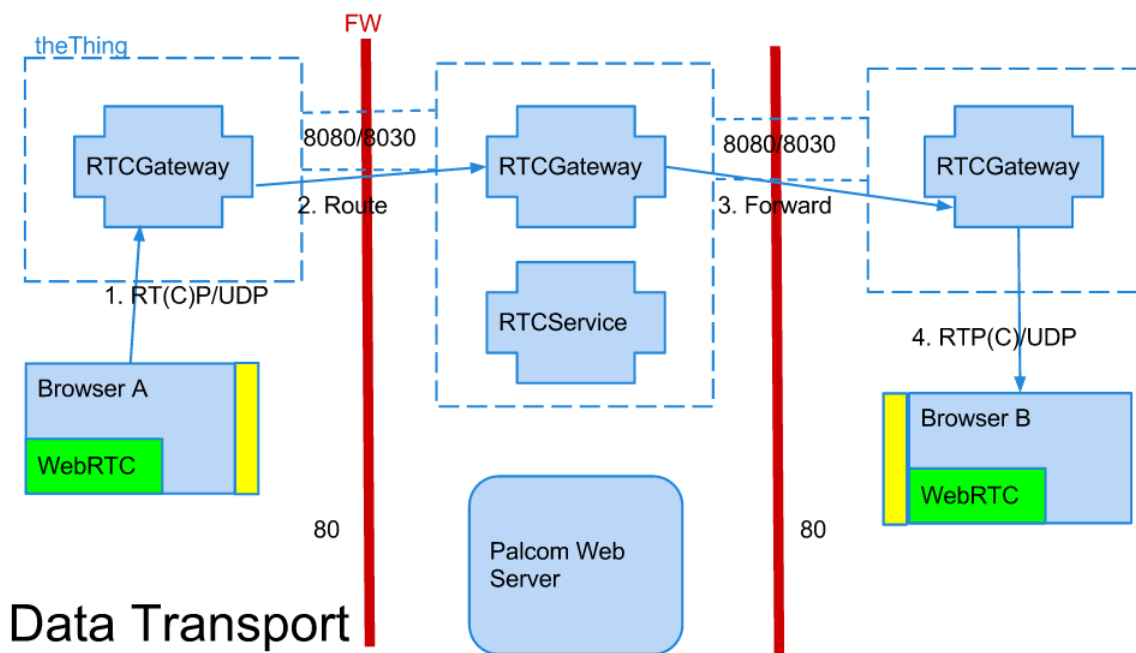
FW

theThing

RTCGateway

8080/8030

2. Route

1. RT(C)P/UDP

Browser A

WebRTC

RTCGateway

RTCService

8080/8030

3. Forward

RTCGateway

4. RTP(C)/UDP

Browser B

WebRTC

80

80

Palcom Web Server

Data Transport